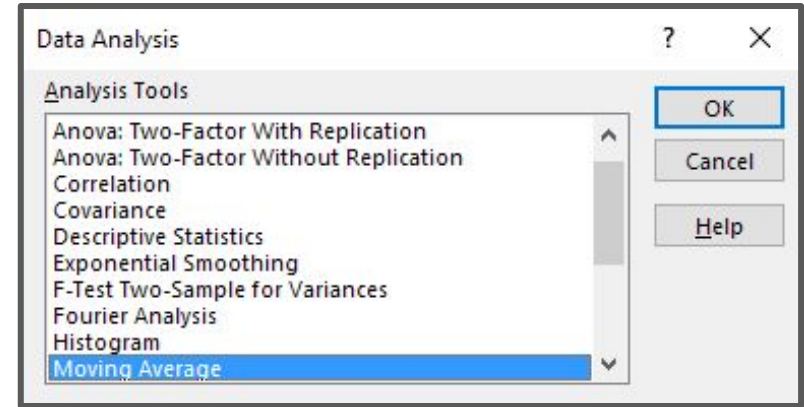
Data Analysis

?

×

Analysis Tools

Anova: Two-Factor With Replication
Anova: Two-Factor Without Replication
Correlation
Covariance
Descriptive Statistics
Exponential Smoothing
F-Test Two-Sample for Variances
Fourier Analysis
Histogram
Moving Average

OK

Cancel

Help